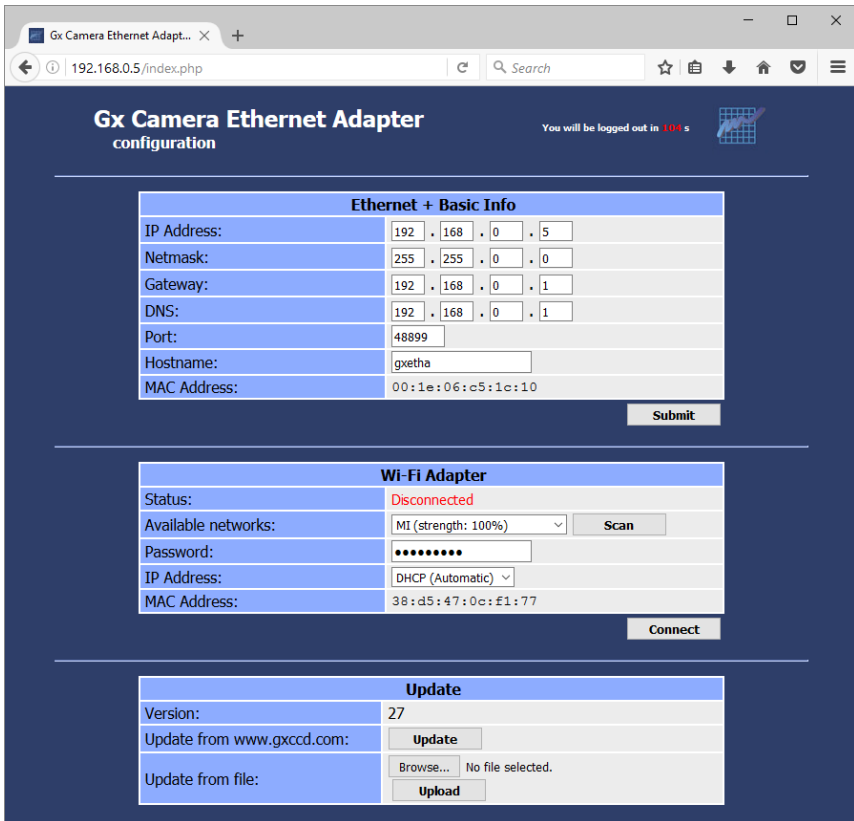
Gx Camera Ethernet Adapt...

192.168.0.5/index.php

Search

Gx Camera Ethernet Adapter
configuration

You will be logged out in 104 s

| Ethernet + Basic Info | |
|---|---|
| IP Address: | 192 . 168 . 0 . 5 |
| Netmask: | 255 . 255 . 0 . 0 |
| Gateway: | 192 . 168 . 0 . 1 |
| DNS: | 192 . 168 . 0 . 1 |
| Port: | 48899 |
| Hostname: | gxetha |
| MAC Address: | 00:1e:06:c5:1c:10 |

Submit

| Wi-Fi Adapter | |
|---|---|
| Status: | Disconnected |
| Available networks: | MI (strength: 100%) Scan |
| Password: | ••••••••• |
| IP Address: | DHCP (Automatic) |
| MAC Address: | 38:d5:47:0c:f1:77 |

Connect

| Update | |
|---|---|
| Version: | 27 |
| Update from www.gxccd.com: | Update |
| Update from file: | Browse... No file selected. Upload |